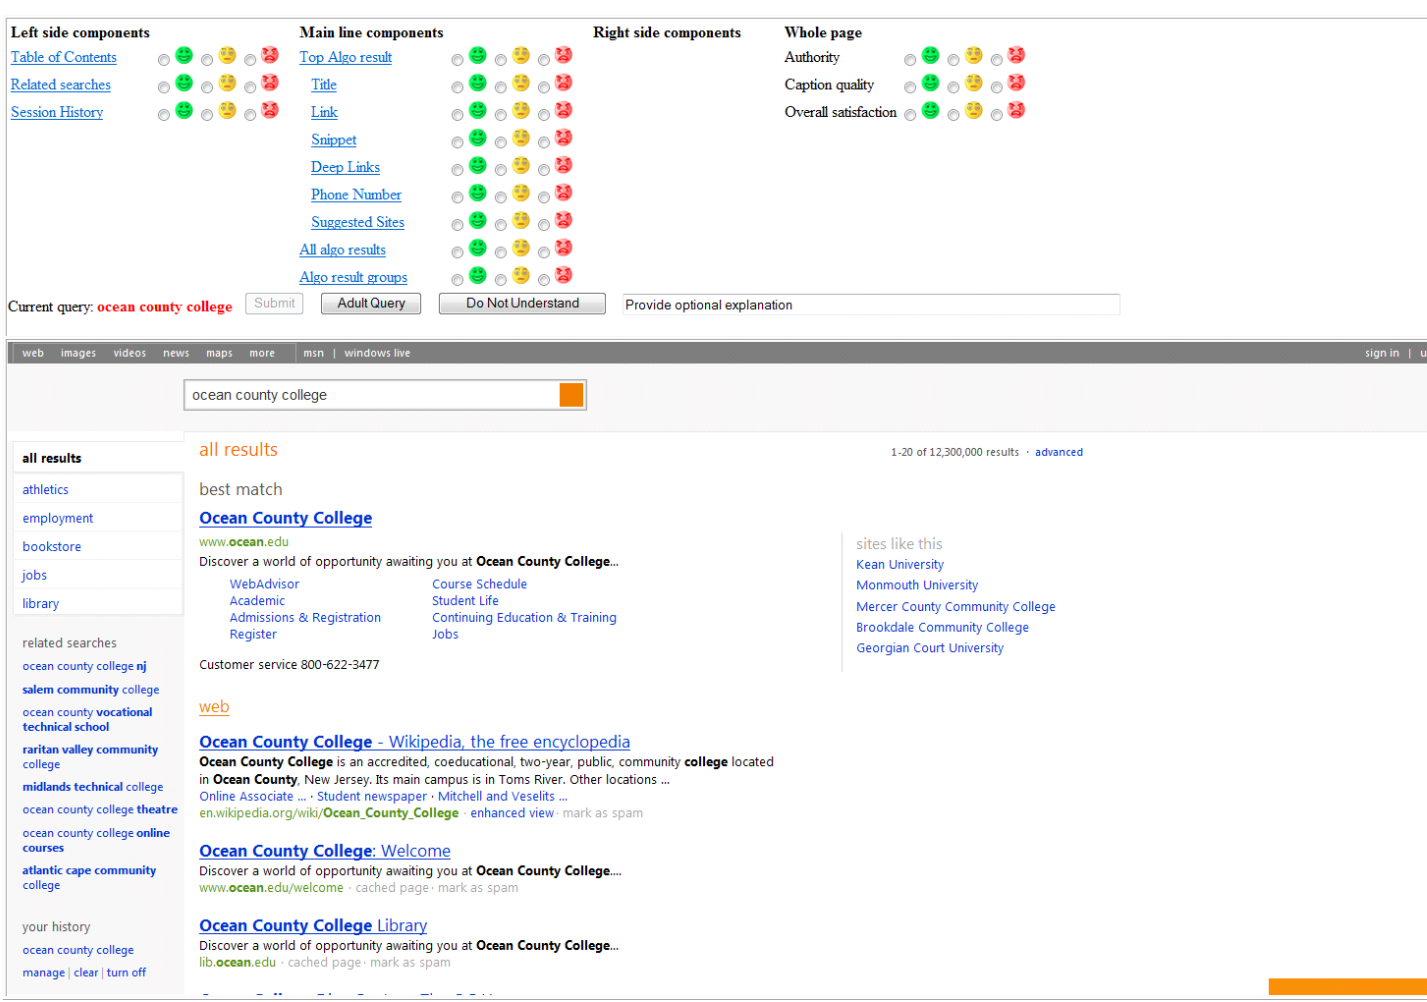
Left side components
Table of Contents
Related searches
Session History

Main line components
Top Algo result
Title
Link
Snippet
Deep Links
Phone Number
Suggested Sites
All algo results
Algo result groups

Right side components

Whole page
Authority
Caption quality
Overall satisfaction

Current query: ocean county college
Submit
Adult Query
Do Not Understand
Provide optional explanation

web images videos news maps more | msn | windows live
sign in | u

ocean county college

all results
athletics
employment
bookstore
jobs
library

related searches
ocean county college nj
salem community college
ocean county vocational technical school
raritan valley community college
midlands technical college
ocean county college theatre
ocean county college online courses
atlantic cape community college

your history
ocean county college
manage | clear | turn off

all results
1-20 of 12,300,000 results · advanced

best match
Ocean County College
www.ocean.edu
Discover a world of opportunity awaiting you at Ocean County College...
WebAdvisor
Academic
Admissions & Registration
Register
Course Schedule
Student Life
Continuing Education & Training
Jobs
Customer service 800-622-3477

sites like this
Kean University
Monmouth University
Mercer County Community College
Brookdale Community College
Georgian Court University

web
Ocean County College - Wikipedia, the free encyclopedia
Ocean County College is an accredited, coeducational, two-year, public, community college located in Ocean County, New Jersey. Its main campus is in Toms River. Other locations ...
Online Associate ... · Student newspaper · Mitchell and Veselits ...
en.wikipedia.org/wiki/Ocean_County_College · enhanced view · mark as spam

Ocean County College: Welcome
Discover a world of opportunity awaiting you at Ocean County College....
www.ocean.edu/welcome · cached page · mark as spam

Ocean County College Library
Discover a world of opportunity awaiting you at Ocean County College...
lib.ocean.edu · cached page · mark as spam